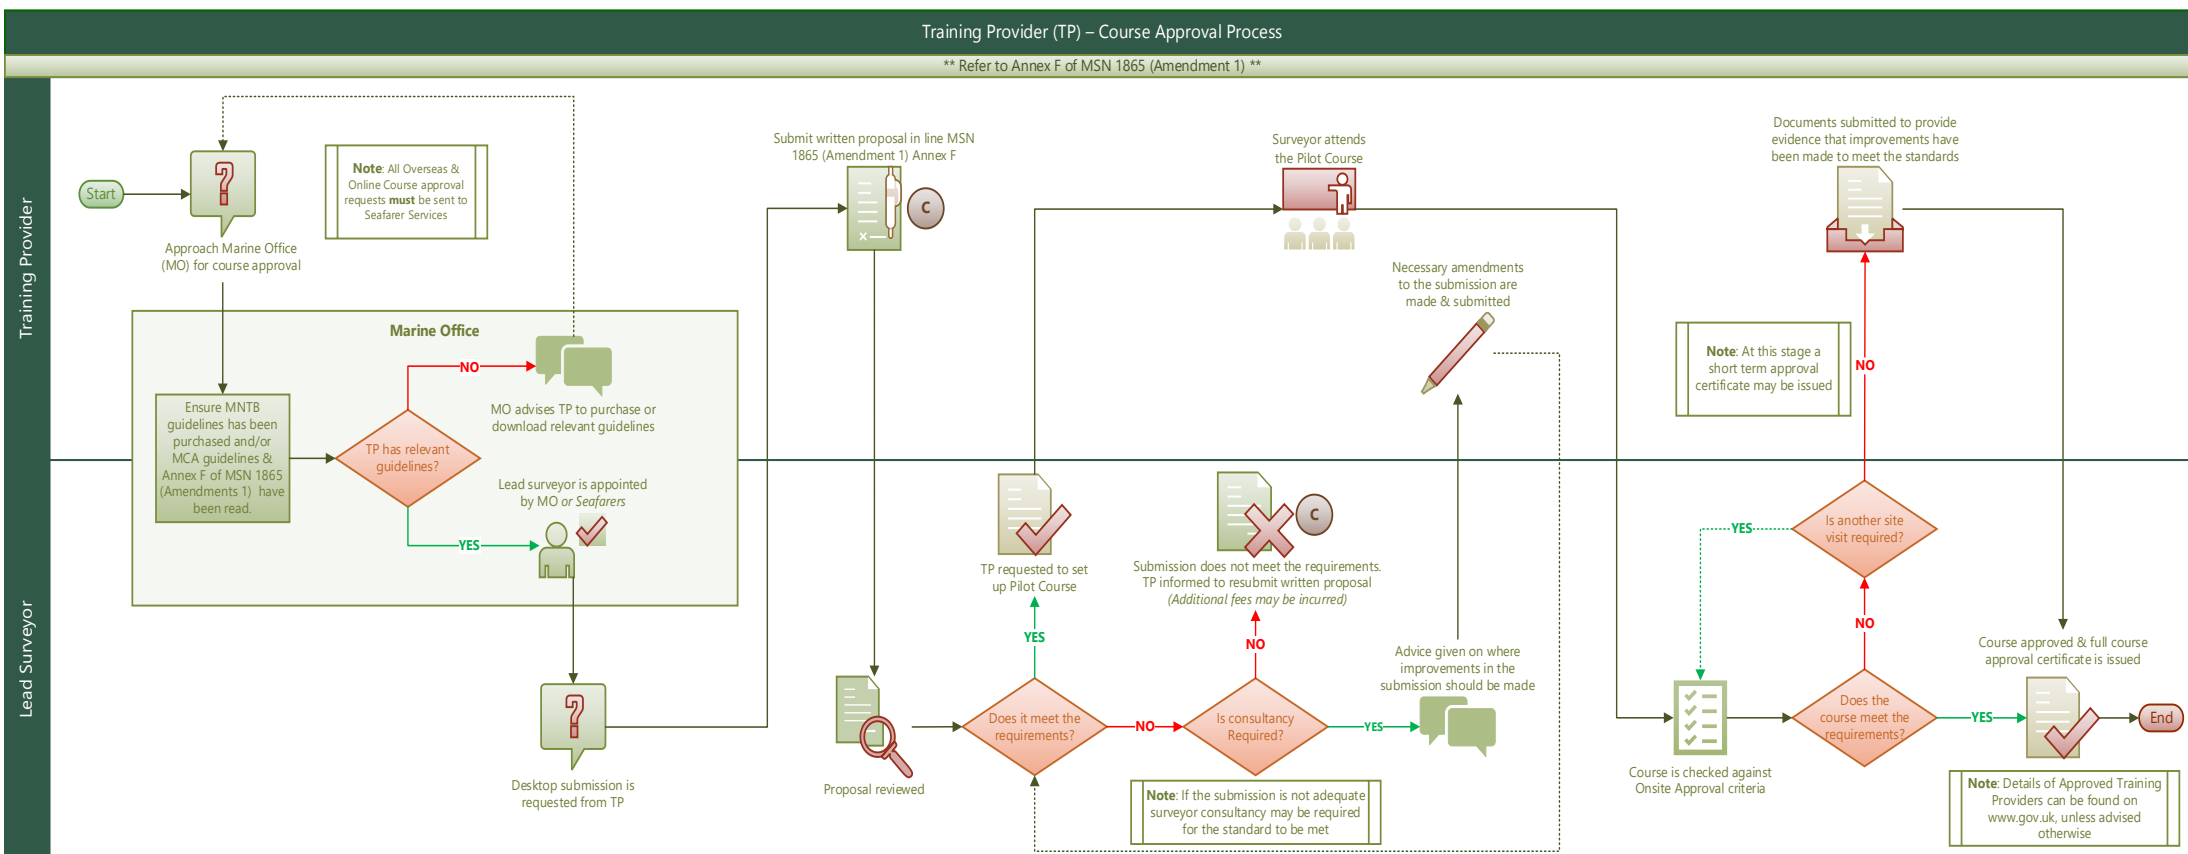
Training Provider (TP) – Course Approval Process

** Refer to Annex F of MSN 1865 (Amendment 1) **

Training Provider

Lead Surveyor

Start

?

Approach Marine Office (MO) for course approval

Note: All Overseas & Online Course approval requests must be sent to Seafarer Services

Marine Office

Ensure MNTB guidelines has been purchased and/or MCA guidelines & Annex F of MSN 1865 (Amendments 1) have been read.

TP has relevant guidelines?

NO

MO advises TP to purchase or download relevant guidelines

YES

Lead surveyor is appointed by MO or Seafarers

?

Desktop submission is requested from TP

Submit written proposal in line MSN 1865 (Amendment 1) Annex F

C

Proposal reviewed

Does it meet the requirements?

YES

TP requested to set up Pilot Course

NO

Is consultancy Required?

NO

Submission does not meet the requirements. TP informed to resubmit written proposal (Additional fees may be incurred)

C

YES

Advice given on where improvements in the submission should be made

Note: If the submission is not adequate surveyor consultancy may be required for the standard to be met

Surveyor attends the Pilot Course

Necessary amendments to the submission are made & submitted

Course is checked against Onsite Approval criteria

Does the course meet the requirements?

NO

Is another site visit required?

YES

NO

Note: At this stage a short term approval certificate may be issued

Documents submitted to provide evidence that improvements have been made to meet the standards

YES

Course approved & full course approval certificate is issued

End

Note: Details of Approved Training Providers can be found on www.gov.uk, unless advised otherwise